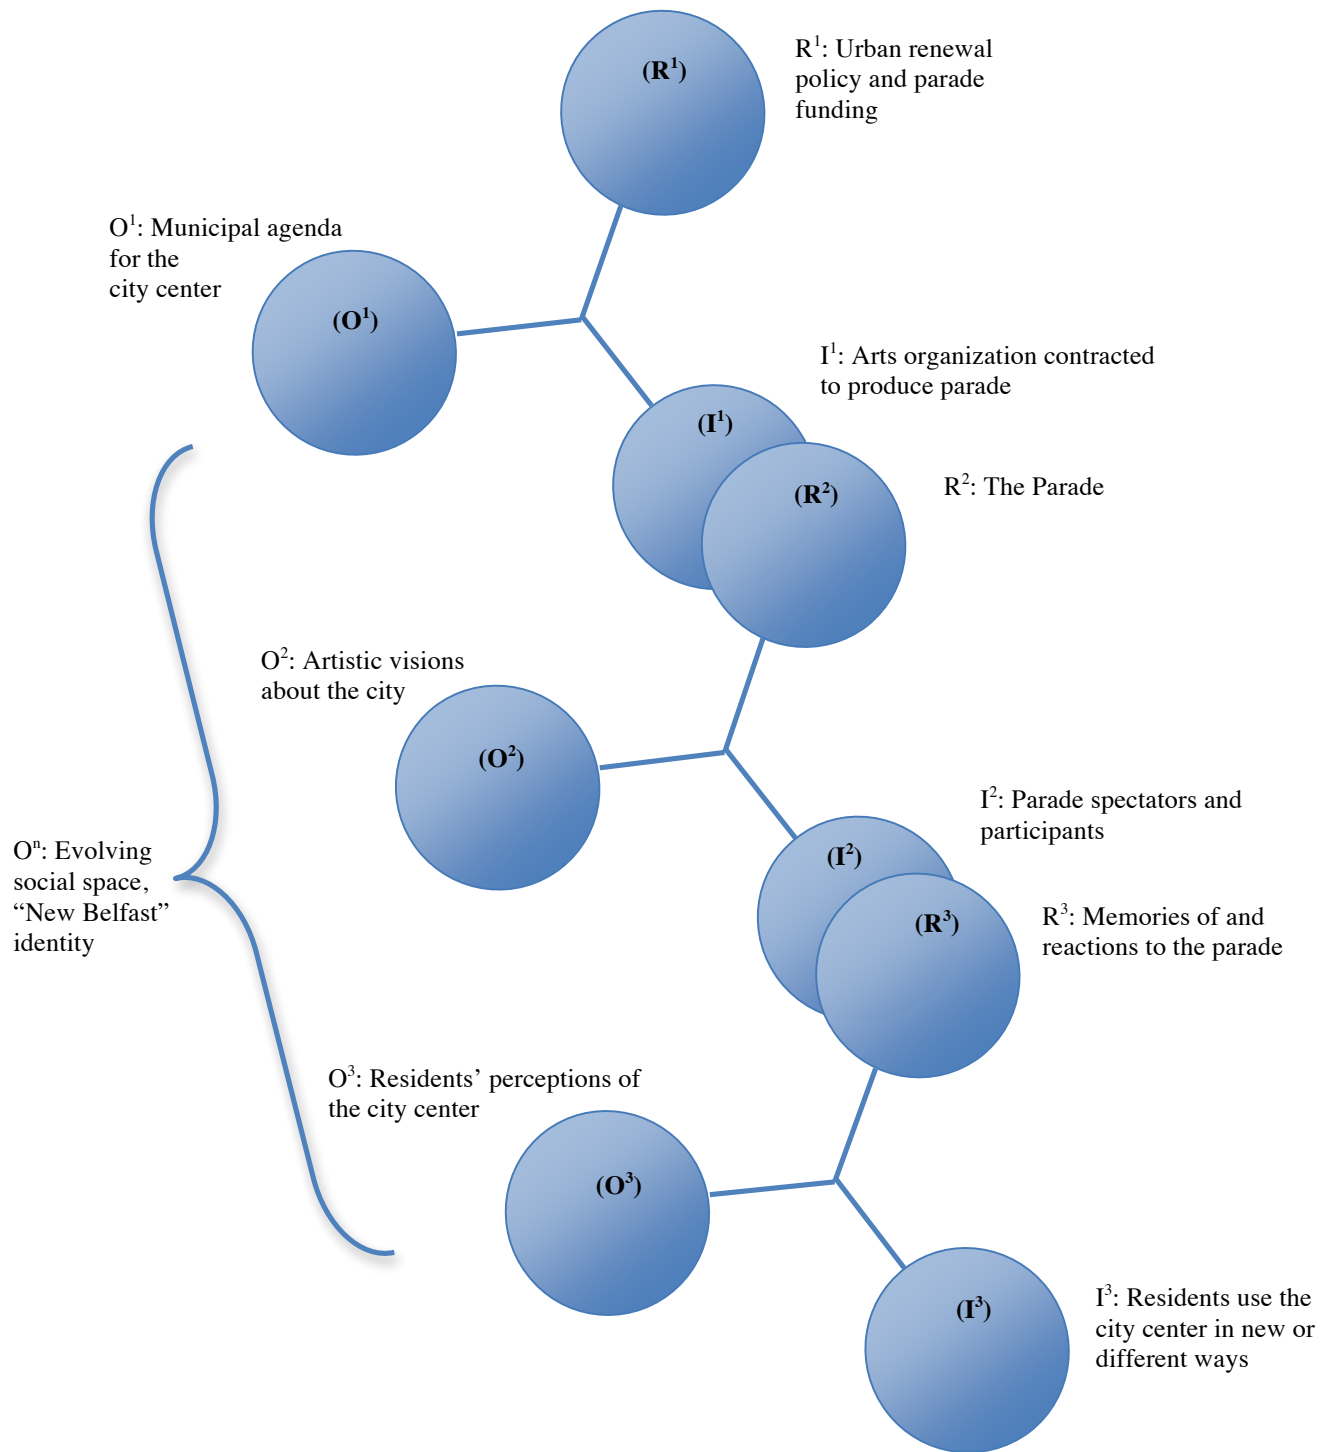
($R^1$)

$R^1$: Urban renewal policy and parade funding

$O^1$: Municipal agenda for the city center

($O^1$)

$I^1$: Arts organization contracted to produce parade

($I^1$)

($R^2$)

$R^2$: The Parade

$O^2$: Artistic visions about the city

($O^2$)

$I^2$: Parade spectators and participants

$O^n$: Evolving social space, “New Belfast” identity

($I^2$)

($R^3$)

$R^3$: Memories of and reactions to the parade

$O^3$: Residents’ perceptions of the city center

($O^3$)

($I^3$)

$I^3$: Residents use the city center in new or different ways